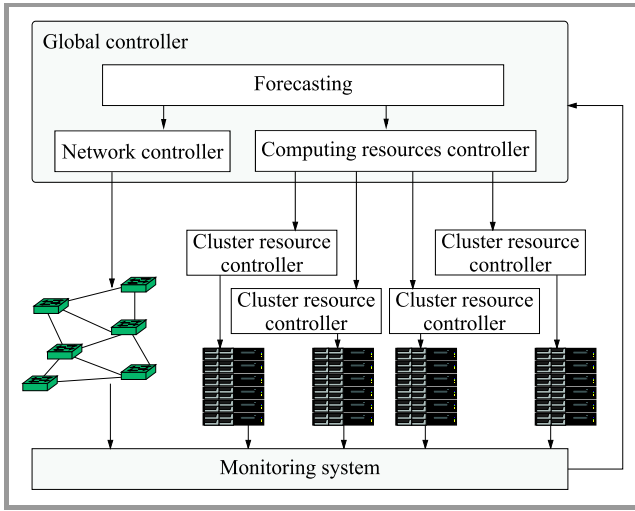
Global controller

Forecasting

Network controller

Computing resources controller

Cluster resource controller

Cluster resource controller

Cluster resource controller

Cluster resource controller

Monitoring system